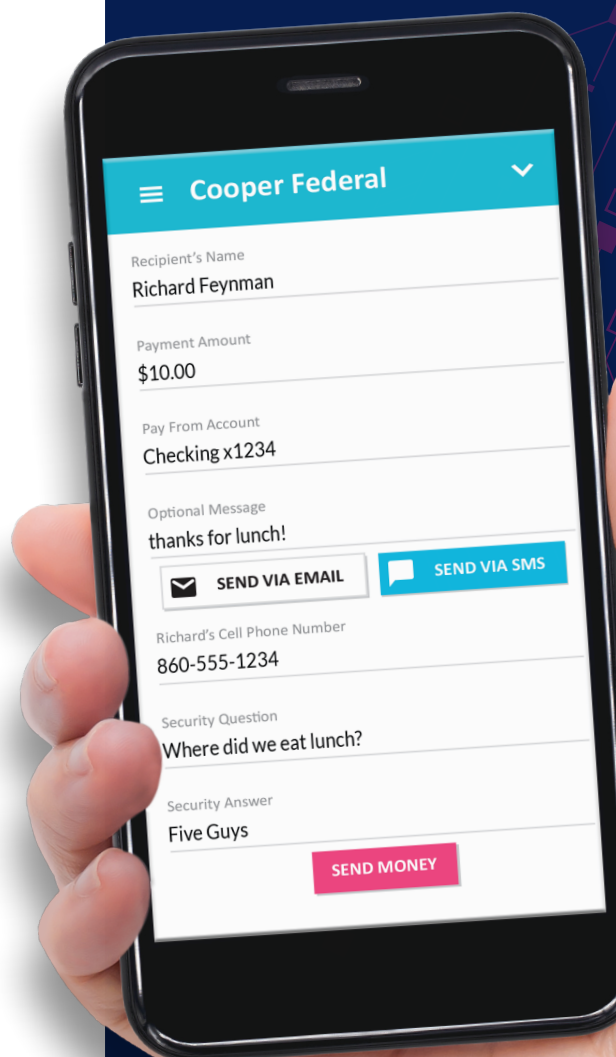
Cooper Federal

Recipient's Name
Richard Feynman

Payment Amount
$10.00

Pay From Account
Checking x1234

Optional Message
thanks for lunch!

SEND VIA EMAIL

SEND VIA SMS

Richard's Cell Phone Number
860-555-1234

Security Question
Where did we eat lunch?

Security Answer
Five Guys

SEND MONEY